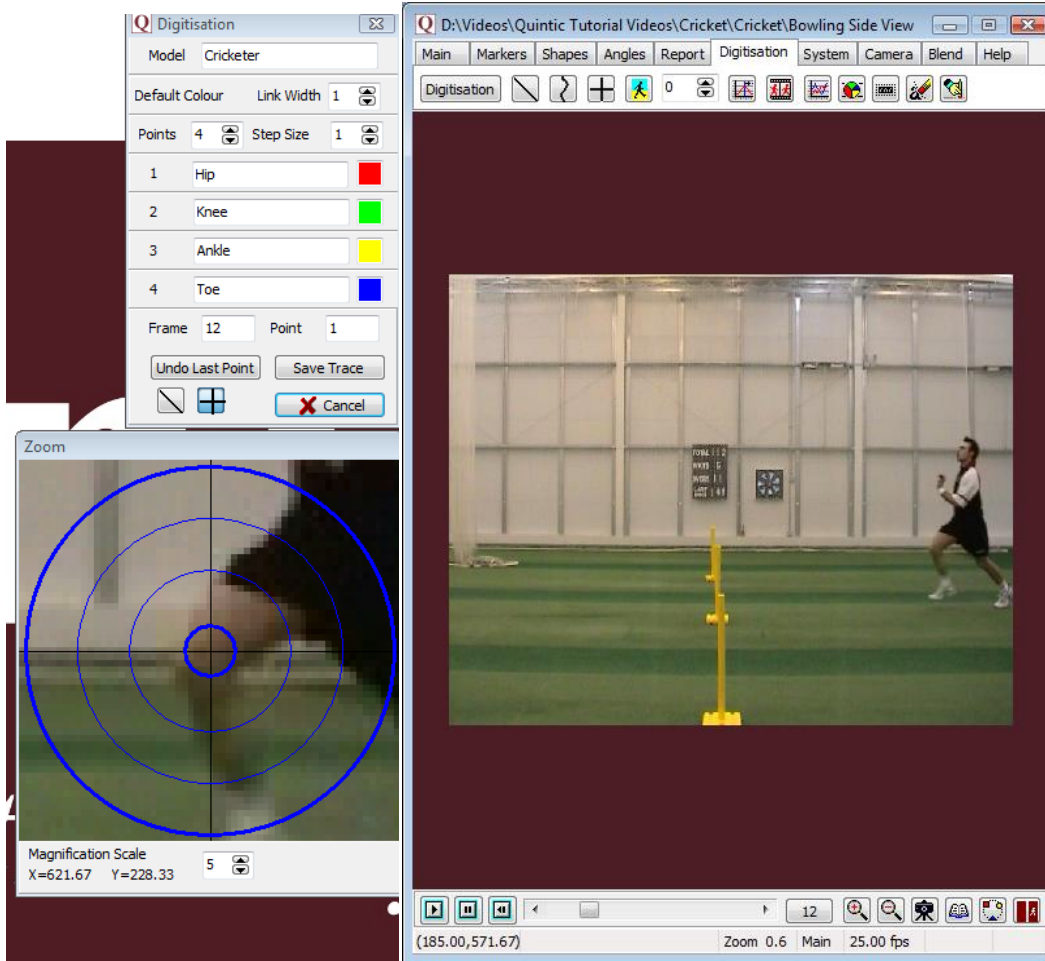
Digitisation

Model Cricketer

Default Colour Link Width 1

Points 4 Step Size 1

1 Hip

2 Knee

3 Ankle

4 Toe

Frame 12 Point 1

Undo Last Point Save Trace

Cancel

Zoom

Magnification Scale 5

X=621.67 Y=228.33

D:\Videos\Quintic Tutorial Videos\Cricket\Cricket\Bowling Side View

Main Markers Shapes Angles Report Digitisation System Camera Blend Help

Digitisation 0

12

(185.00,571.67) Zoom 0.6 Main 25.00 fps